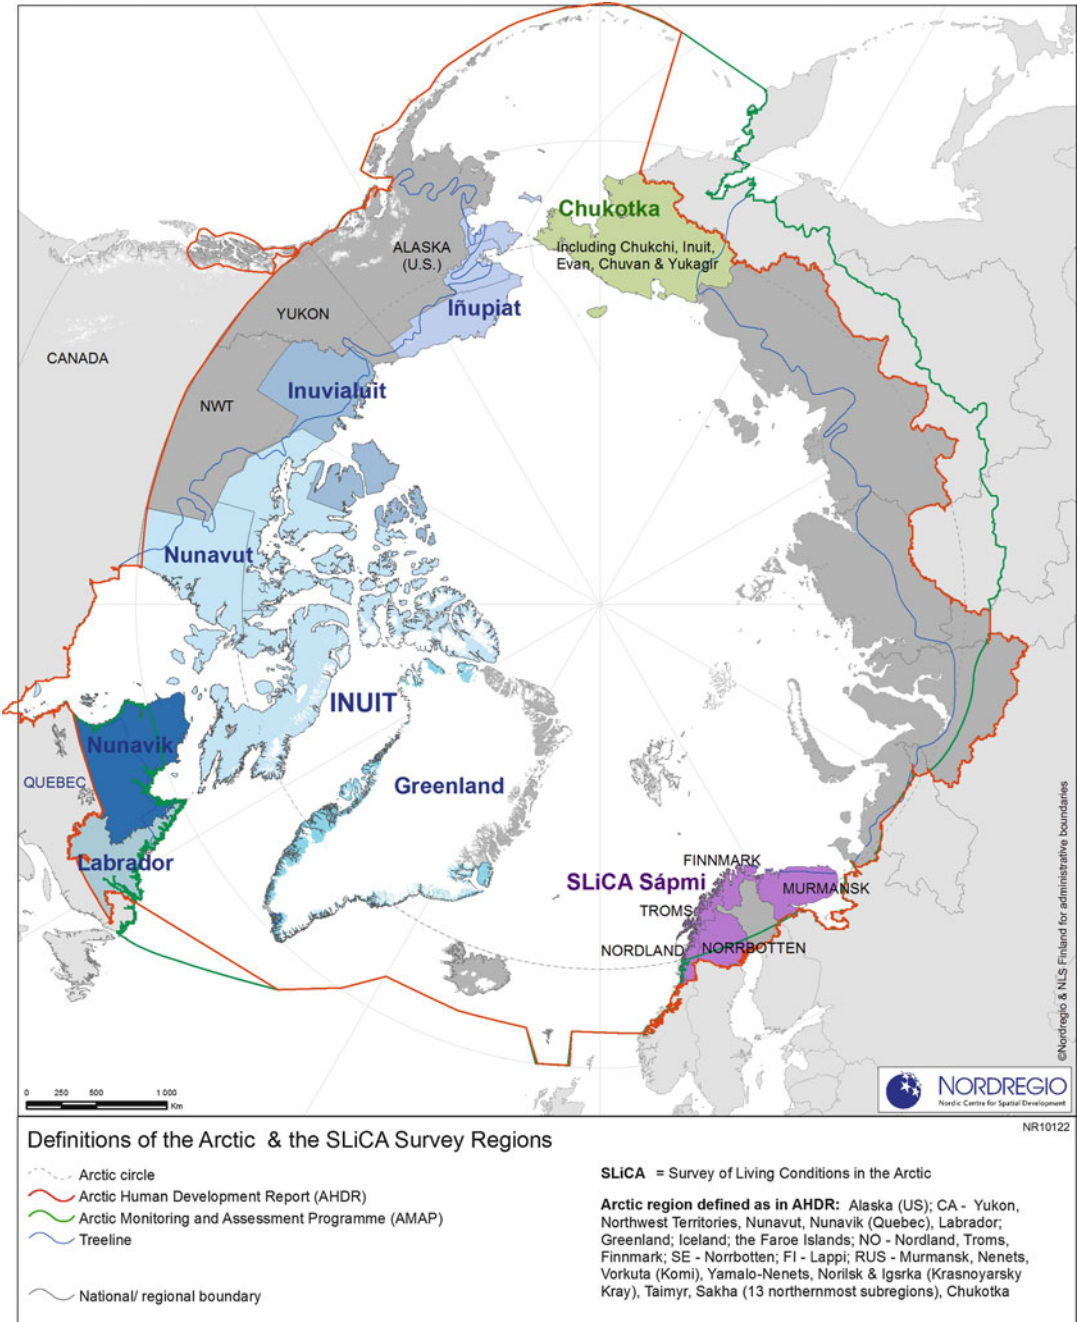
Chukotka
Including Chukchi, Inuit, Evan, Chuvan & Yukagir
ALASKA (U.S.)
Iñupiat
YUKON
CANADA
Inuvialuit
NWT
Nunavut
INUIT
Nunavik
QUEBEC
Greenland
Labrador
FINNMARK
SLiCA Sápmi
MURMANSK
TROMS
NORDLAND
NORRBOTTEN
©Nordregio & NLS Finland for administrative boundaries
0 250 500 1 000 Km
NORDREGIO
Nordic Centre for Spatial Development
NR10122

Definitions of the Arctic & the SLiCA Survey Regions

Arctic circle
Arctic Human Development Report (AHDR)
Arctic Monitoring and Assessment Programme (AMAP)
Treeline
National/ regional boundary

SLiCA = Survey of Living Conditions in the Arctic

Arctic region defined as in AHDR: Alaska (US); CA - Yukon, Northwest Territories, Nunavut, Nunavik (Quebec), Labrador; Greenland; Iceland; the Faroe Islands; NO - Nordland, Troms, Finnmark; SE - Norrbotten; FI - Lappi; RUS - Murmansk, Nenets, Vorkuta (Komi), Yamalo-Nenets, Norilsk & Igsrka (Krasnoyarsky Kray), Taimyr, Sakha (13 northernmost subregions), Chukotka